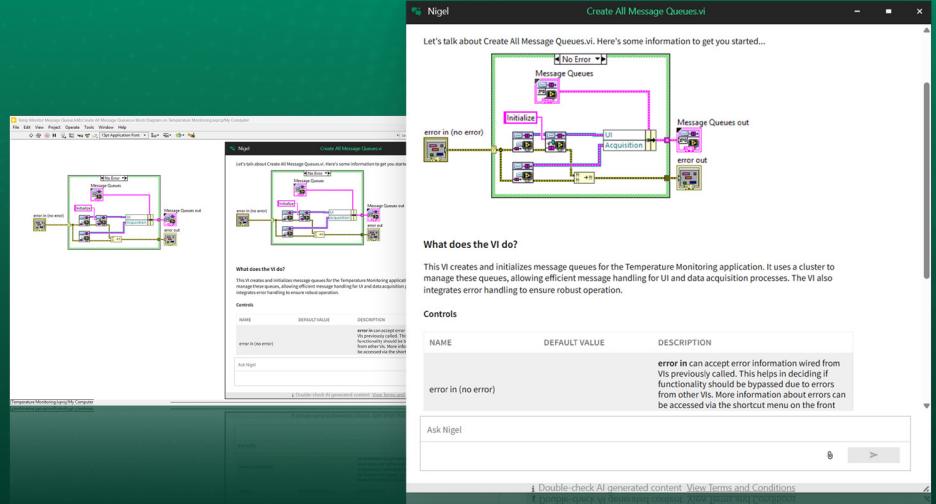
Nigel
Create All Message Queues.vi

Let's talk about Create All Message Queues.vi. Here's some information to get you started...

No Error
Message Queues
Initialize
UI
Acquisition
error in (no error)
Message Queues out
error out

What does the VI do?

This VI creates and initializes message queues for the Temperature Monitoring application. It uses a cluster to manage these queues, allowing efficient message handling for UI and data acquisition processes. The VI also integrates error handling to ensure robust operation.

Controls

| NAME | DEFAULT VALUE | DESCRIPTION |
|---|---|---|
| error in (no error) | | **error in** can accept error information wired from VIs previously called. This helps in deciding if functionality should be bypassed due to errors from other VIs. More information about errors can be accessed via the shortcut menu on the front |

Ask Nigel

Double-check AI generated content View Terms and Conditions

Temp Monitor Message Queue.lvlib:Create All Message Queues.vi Block Diagram on Temperature Monitoring.lvproj/My Computer
File Edit View Project Operate Tools Window Help
15pt Application Font
Temperature Monitoring.lvproj/My Computer